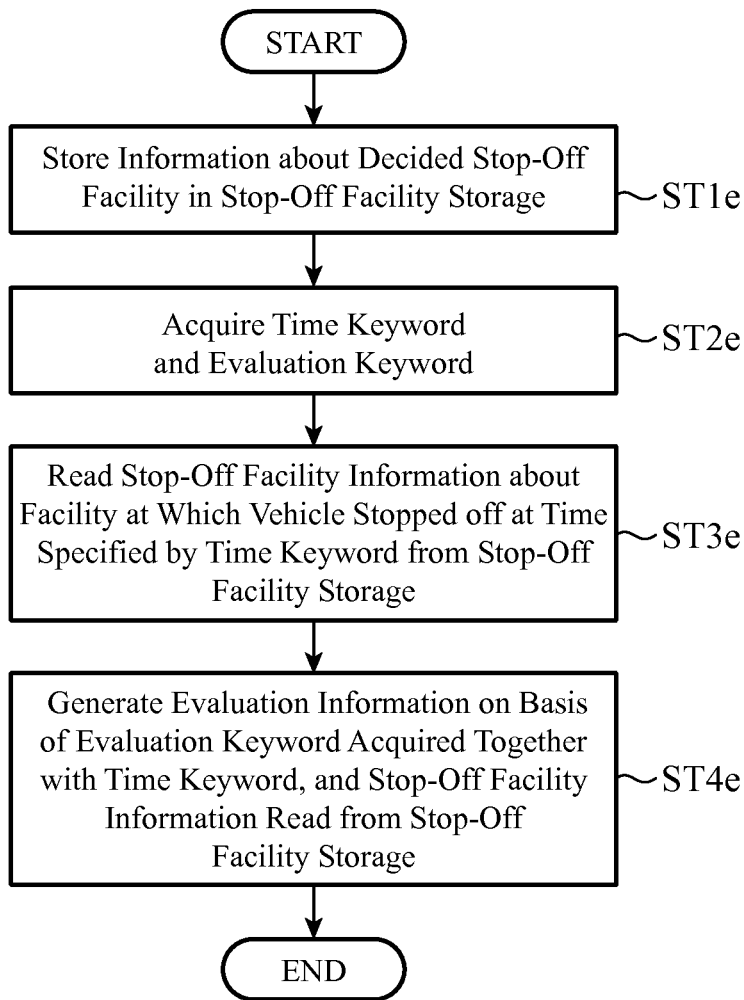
START

Store Information about Decided Stop-Off Facility in Stop-Off Facility Storage

ST1e

Acquire Time Keyword and Evaluation Keyword

ST2e

Read Stop-Off Facility Information about Facility at Which Vehicle Stopped off at Time Specified by Time Keyword from Stop-Off Facility Storage

ST3e

Generate Evaluation Information on Basis of Evaluation Keyword Acquired Together with Time Keyword, and Stop-Off Facility Information Read from Stop-Off Facility Storage

ST4e

END